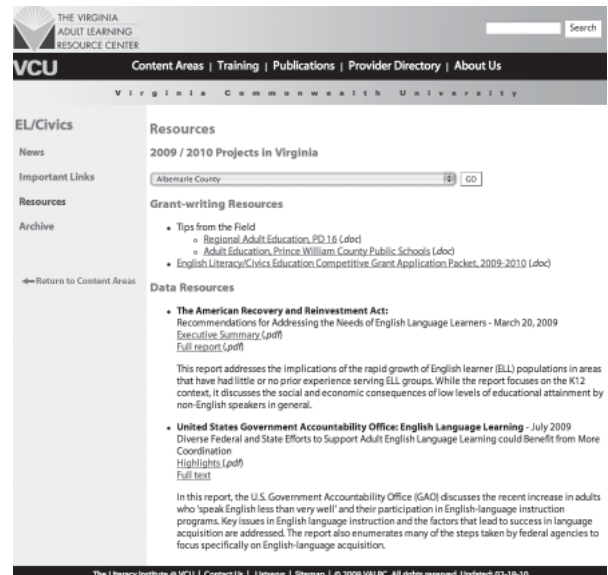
THE VIRGINIA ADULT LEARNING RESOURCE CENTER

Search

VCU

Content Areas | Training | Publications | Provider Directory | About Us

Virginia Commonwealth University

EL/Civics

News

Important Links

Resources

Archive

⇐ Return to Content Areas

Resources

2009 / 2010 Projects in Virginia

Albemarle County

GO

Grant-writing Resources

- Tips from the Field
  - Regional Adult Education, PD 16 (.doc)
  - Adult Education, Prince William County Public Schools (.doc)
- English Literacy/Civics Education Competitive Grant Application Packet, 2009-2010 (.doc)

Data Resources

- The American Recovery and Reinvestment Act:
Recommendations for Addressing the Needs of English Language Learners - March 20, 2009
Executive Summary (.pdf)
Full report (.pdf)

This report addresses the implications of the rapid growth of English learner (ELL) populations in areas that have had little or no prior experience serving ELL groups. While the report focuses on the K12 context, it discusses the social and economic consequences of low levels of educational attainment by non-English speakers in general.

- United States Government Accountability Office: English Language Learning - July 2009
Diverse Federal and State Efforts to Support Adult English Language Learning could Benefit from More Coordination
Highlights (.pdf)
Full text

In this report, the U.S. Government Accountability Office (GAO) discusses the recent increase in adults who 'speak English less than very well' and their participation in English-language instruction programs. Key issues in English language instruction and the factors that lead to success in language acquisition are addressed. The report also enumerates many of the steps taken by federal agencies to focus specifically on English-language acquisition.

The Literacy Institute @ VCU | Contact Us | Listserv | Sitemap | © 2009 VALRC. All rights reserved. Updated: 03-19-10